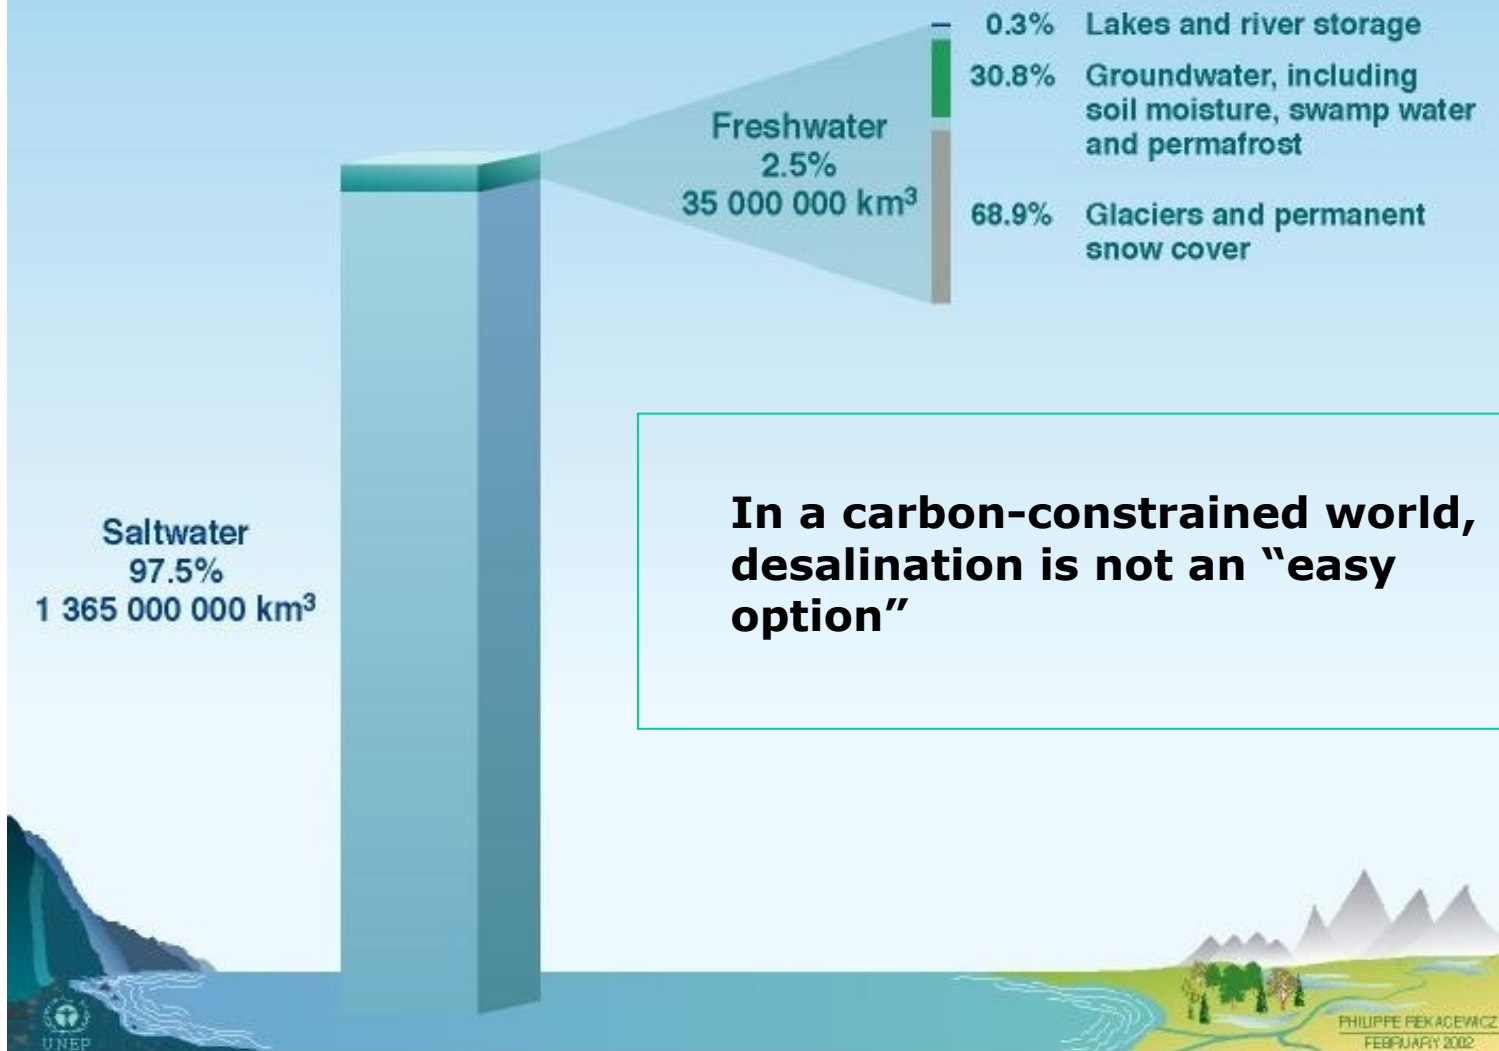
0.3% Lakes and river storage

30.8% Groundwater, including soil moisture, swamp water and permafrost

Freshwater
2.5%
35 000 000 km$^3$

68.9% Glaciers and permanent snow cover

Saltwater
97.5%
1 365 000 000 km$^3$

In a carbon-constrained world, desalination is not an “easy option”

UNEP

PHILIPPE REKACEWICZ
FEBRUARY 2002